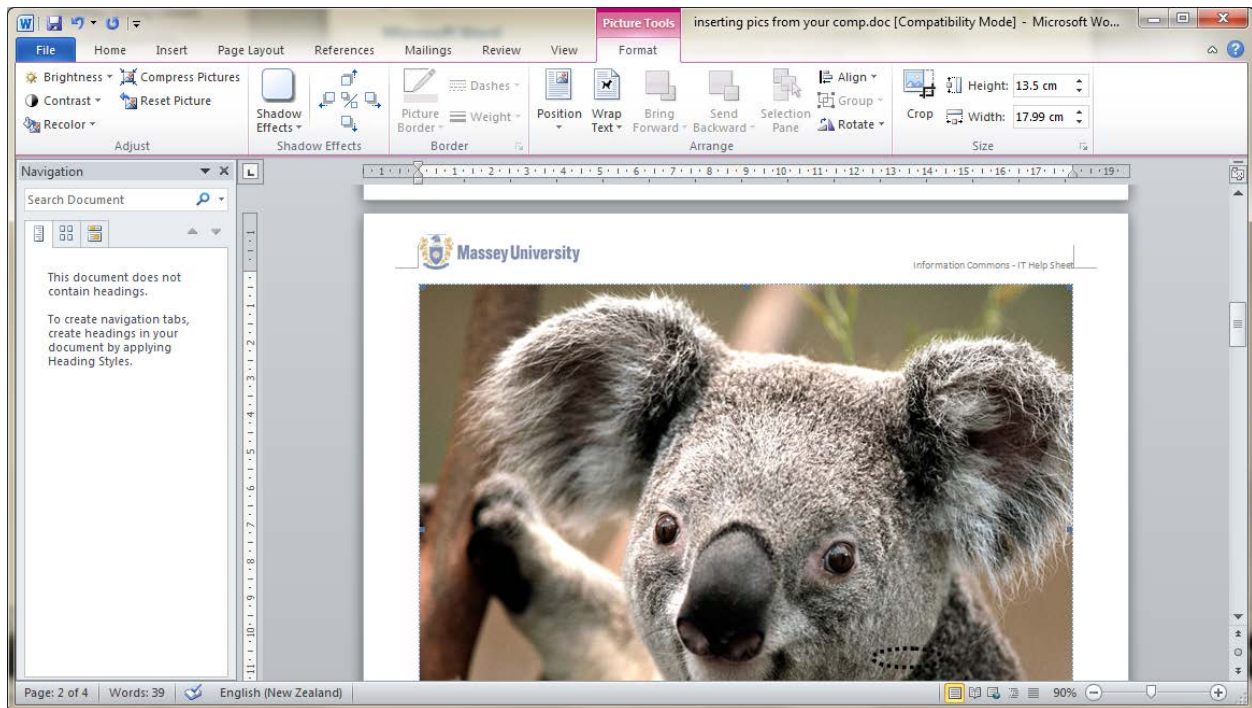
Picture Tools inserting pics from your comp.doc [Compatibility Mode] - Microsoft Wo...

File Home Insert Page Layout References Mailings Review View Format

Brightness Compress Pictures
Contrast Reset Picture
Recolor
Adjust

Shadow Effects
Shadow Effects

Picture Border Dashes Weight
Border

Position Wrap Text Bring Forward Send Backward Selection Pane Align Group Rotate
Arrange

Crop Height: 13.5 cm Width: 17.99 cm
Size

Navigation

Search Document

This document does not contain headings.

To create navigation tabs, create headings in your document by applying Heading Styles.

Massey University

Information Commons - IT Help Sheet

Page: 2 of 4 Words: 39 English (New Zealand) 90%